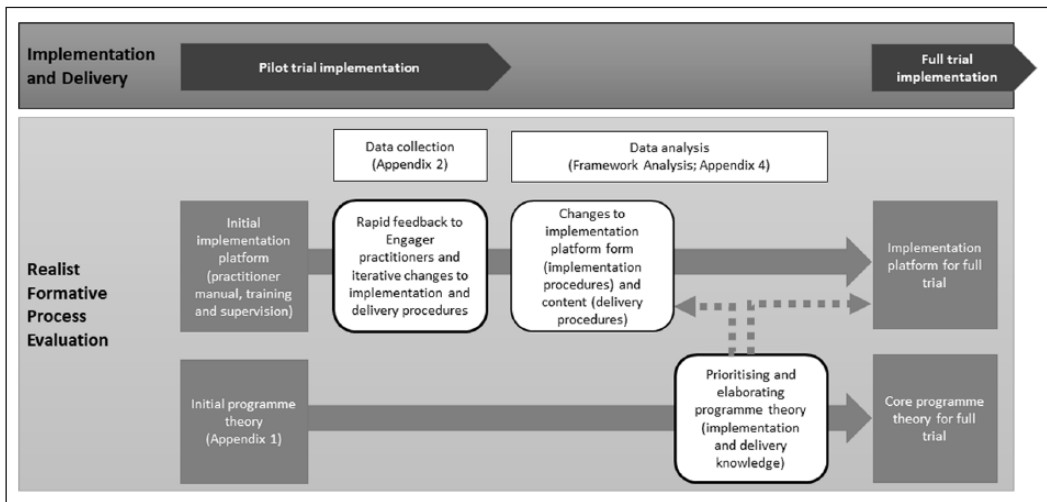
Implementation and Delivery

Pilot trial implementation

Full trial implementation

Data collection (Appendix 2)

Data analysis (Framework Analysis; Appendix 4)

Realist Formative Process Evaluation

Initial implementation platform (practitioner manual, training and supervision)

Rapid feedback to Engager practitioners and iterative changes to implementation and delivery procedures

Changes to implementation platform form (implementation procedures) and content (delivery procedures)

Implementation platform for full trial

Initial programme theory (Appendix 1)

Prioritising and elaborating programme theory (implementation and delivery knowledge)

Core programme theory for full trial